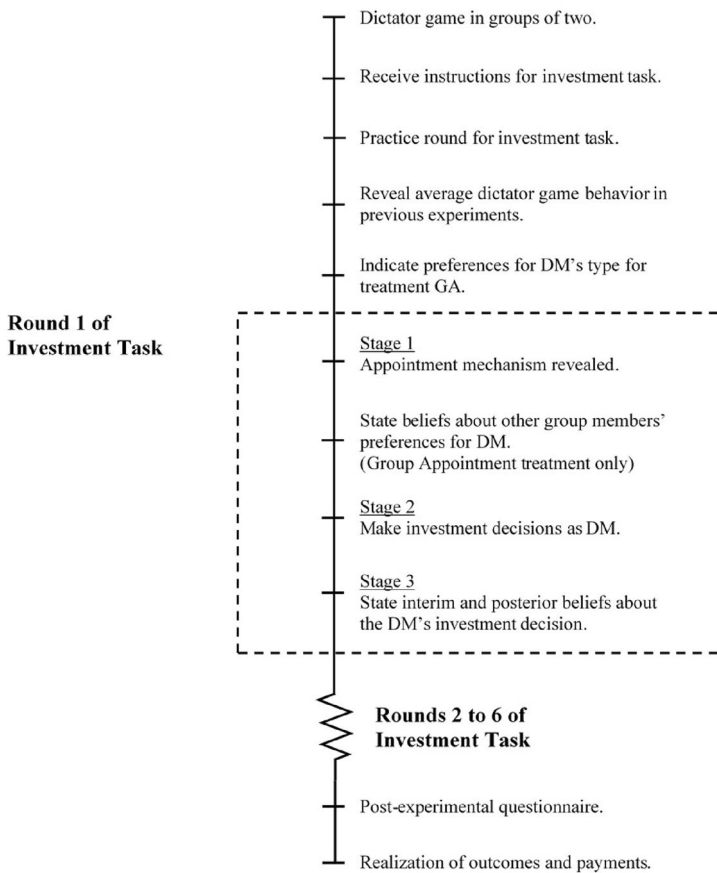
Dictator game in groups of two.

Receive instructions for investment task.

Practice round for investment task.

Reveal average dictator game behavior in previous experiments.

Indicate preferences for DM's type for treatment GA.

Round 1 of Investment Task

Stage 1
Appointment mechanism revealed.

State beliefs about other group members' preferences for DM.
(Group Appointment treatment only)

Stage 2
Make investment decisions as DM.

Stage 3
State interim and posterior beliefs about the DM's investment decision.

Rounds 2 to 6 of Investment Task

Post-experimental questionnaire.

Realization of outcomes and payments.